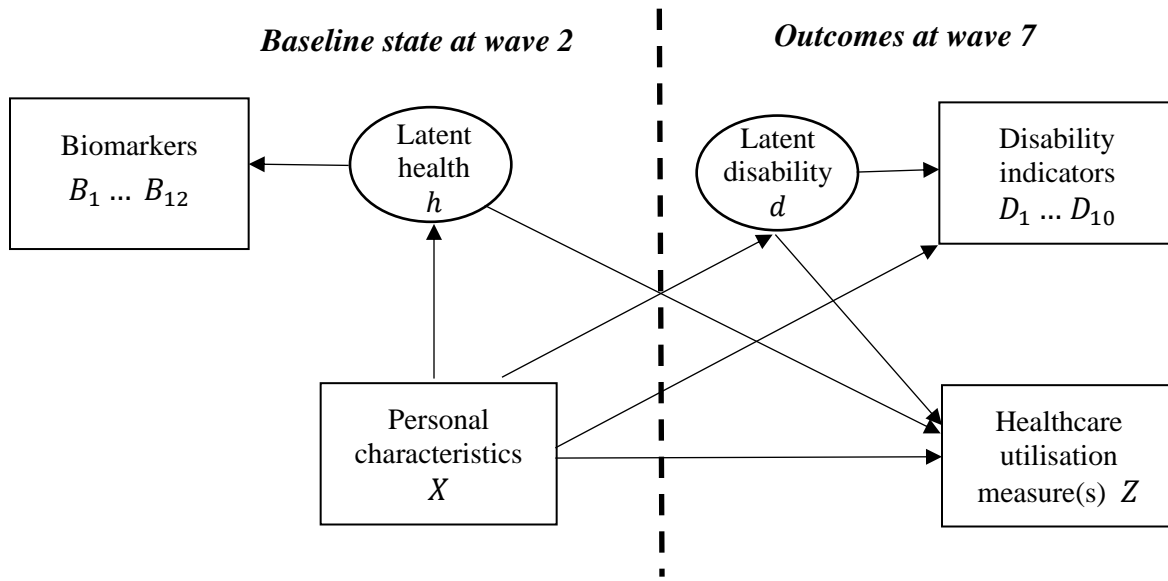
Baseline state at wave 2

Outcomes at wave 7

Biomarkers $B_1 \dots B_{12}$

Latent health $h$

Latent disability $d$

Disability indicators $D_1 \dots D_{10}$

Personal characteristics $X$

Healthcare utilisation measure(s) $Z$